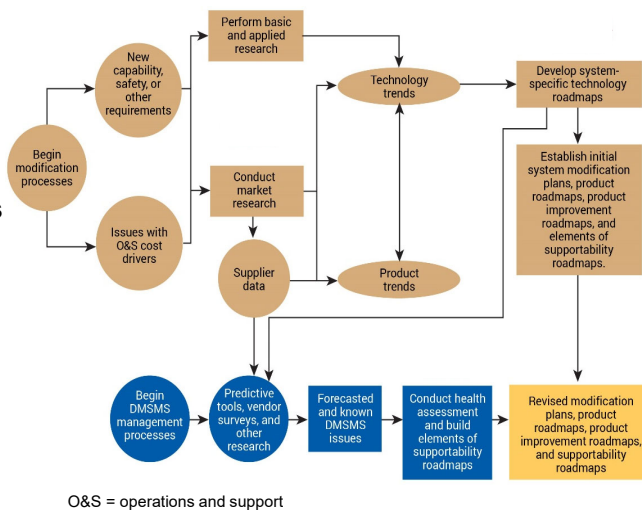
Begin modification processes

New capability, safety, or other requirements

Issues with O&S cost drivers

Perform basic and applied research

Conduct market research

Supplier data

Technology trends

Product trends

Develop system-specific technology roadmaps

Establish initial system modification plans, product roadmaps, product improvement roadmaps, and elements of supportability roadmaps.

Begin DMSMS management processes

Predictive tools, vendor surveys, and other research

Forecasted and known DMSMS issues

Conduct health assessment and build elements of supportability roadmaps

Revised modification plans, product roadmaps, product improvement roadmaps, and supportability roadmaps

O&S = operations and support